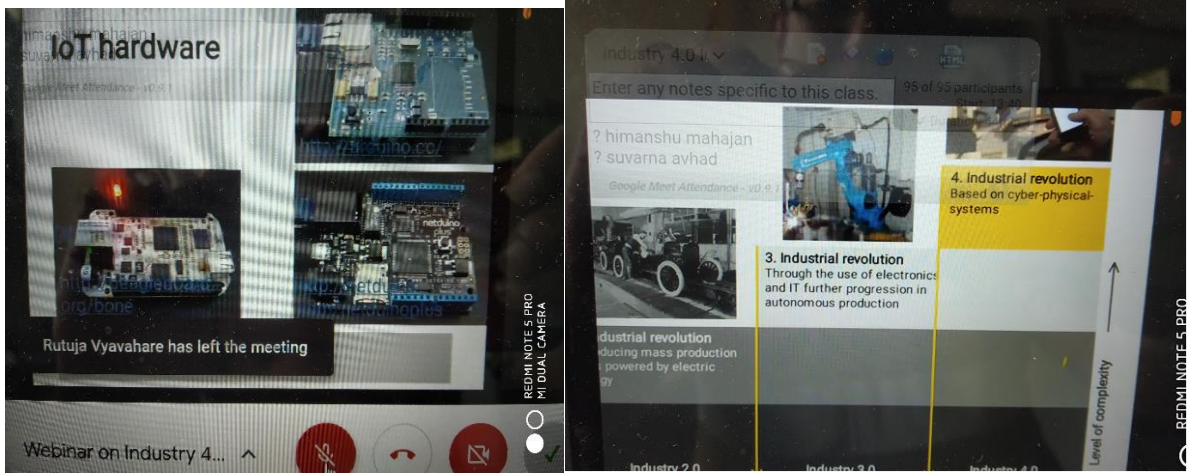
himanshu mahajan
suvarna avhad
Google Meet Attendance - v0.9.1

IoT hardware

http://tronixio.co/

netduino plus

http://beagleboard.org/bone

http://netduino.com/netduinoplus

Rutuja Vyavahare has left the meeting

Webinar on Industry 4...

REDMI NOTE 5 PRO
MI DUAL CAMERA

Industry 4.0 i

Enter any notes specific to this class.

95 of 95 participants

? himanshu mahajan
? suvarna avhad

Google Meet Attendance - v0.9.1

4. Industrial revolution
Based on cyber-physical-systems

3. Industrial revolution
Through the use of electronics and IT further progression in autonomous production

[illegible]dustrial revolution
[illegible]ducing mass production
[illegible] powered by electric
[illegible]gy

Level of complexity

Industry 2.0
Industry 3.0
Industry 4.0

REDMI NOTE 5 PRO